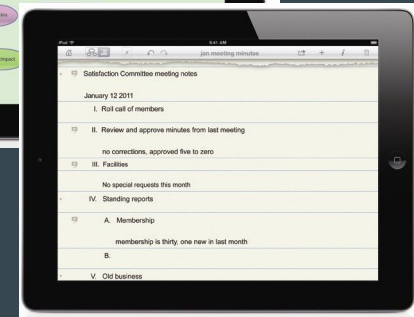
iPad
9:41 AM
jan meeting minutes
Satisfaction Committee meeting notes
January 12 2011
I. Roll call of members
II. Review and approve minutes from last meeting
no corrections, approved five to zero
III. Facilities
No special requests this month
IV. Standing reports
A. Membership
membership is thirty, one new in last month
B.
V. Old business
Impact